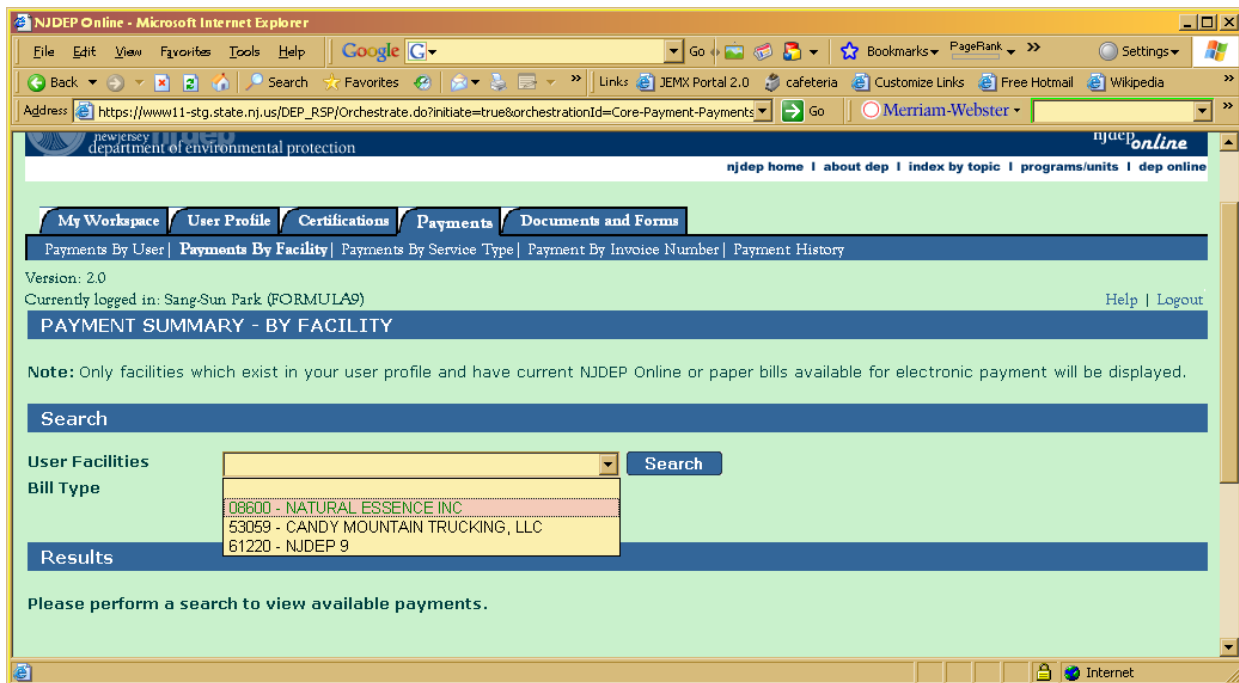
NJDEP Online - Microsoft Internet Explorer

File Edit View Favorites Tools Help Google Go Bookmarks PageRank Settings

Back Search Favorites Links JEMX Portal 2.0 cafeteria Customize Links Free Hotmail Wikipedia

Address https://www11-stg.state.nj.us/DEP_RSP/Orchestrate.do?initiate=true&orchestrationId=Core-Payment-Payments Go Merriam-Webster

new jersey department of environmental protection

njdep online

njdep home | about dep | index by topic | programs/units | dep online

My Workspace User Profile Certifications Payments Documents and Forms

Payments By User | Payments By Facility | Payments By Service Type | Payment By Invoice Number | Payment History

Version: 2.0
Currently logged in: Sang-Sun Park (FORMULA9)

Help | Logout

PAYMENT SUMMARY - BY FACILITY

Note: Only facilities which exist in your user profile and have current NJDEP Online or paper bills available for electronic payment will be displayed.

Search

User Facilities
Bill Type

Search

08600 - NATURAL ESSENCE INC
53059 - CANDY MOUNTAIN TRUCKING, LLC
61220 - NJDEP 9

Results

Please perform a search to view available payments.

Internet